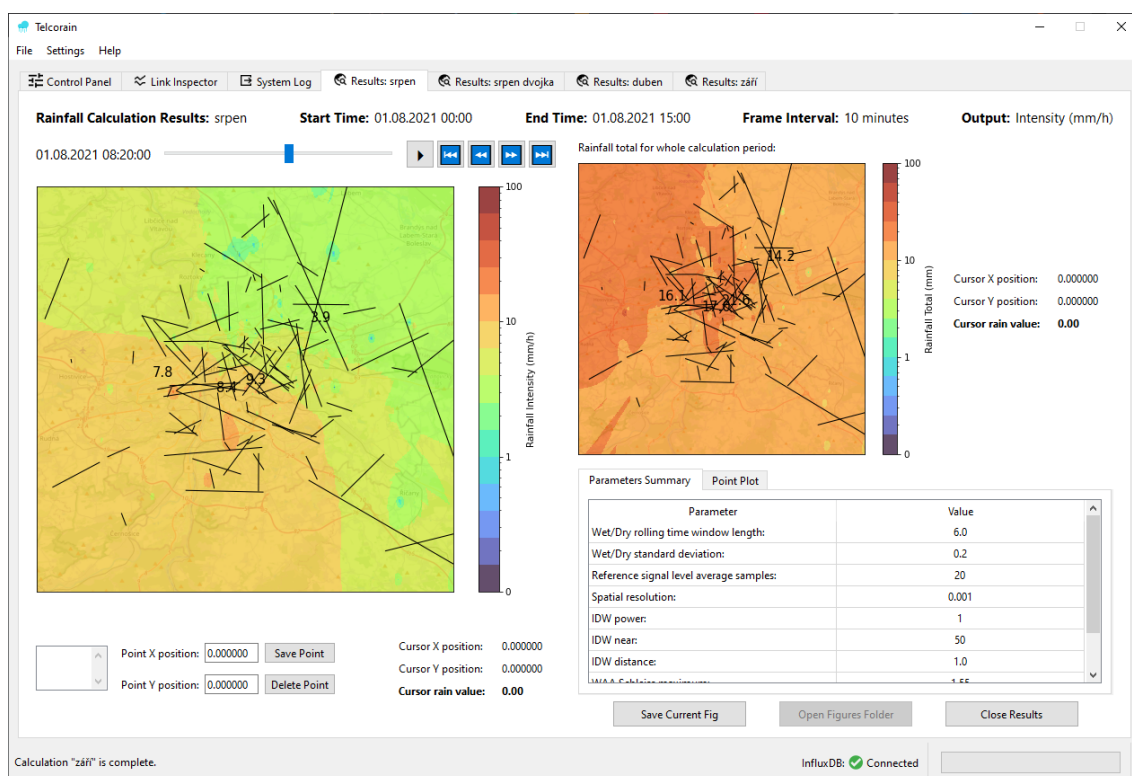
Telcorain

File Settings Help

Control Panel | Link Inspector | System Log | Results: srpen | Results: srpen dvojka | Results: duben | Results: září

**Rainfall Calculation Results:** srpen **Start Time:** 01.08.2021 00:00 **End Time:** 01.08.2021 15:00 **Frame Interval:** 10 minutes **Output:** Intensity (mm/h)

01.08.2021 08:20:00

Rainfall total for whole calculation period:

3.9
7.8
8.4
9.3

100
10
1
0
Rainfall Intensity (mm/h)

14.2
16.1
17.6
21.6

100
10
1
0
Rainfall Total (mm)

Cursor X position: 0.000000
Cursor Y position: 0.000000
**Cursor rain value: 0.00**

Parameters Summary | Point Plot

| Parameter | Value |
|---|---|
| Wet/Dry rolling time window length: | 6.0 |
| Wet/Dry standard deviation: | 0.2 |
| Reference signal level average samples: | 20 |
| Spatial resolution: | 0.001 |
| IDW power: | 1 |
| IDW near: | 50 |
| IDW distance: | 1.0 |
| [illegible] | 1.55 |

Point X position: 0.000000 Save Point
Point Y position: 0.000000 Delete Point

Cursor X position: 0.000000
Cursor Y position: 0.000000
**Cursor rain value: 0.00**

Save Current Fig | Open Figures Folder | Close Results

Calculation "září" is complete.

InfluxDB: Connected